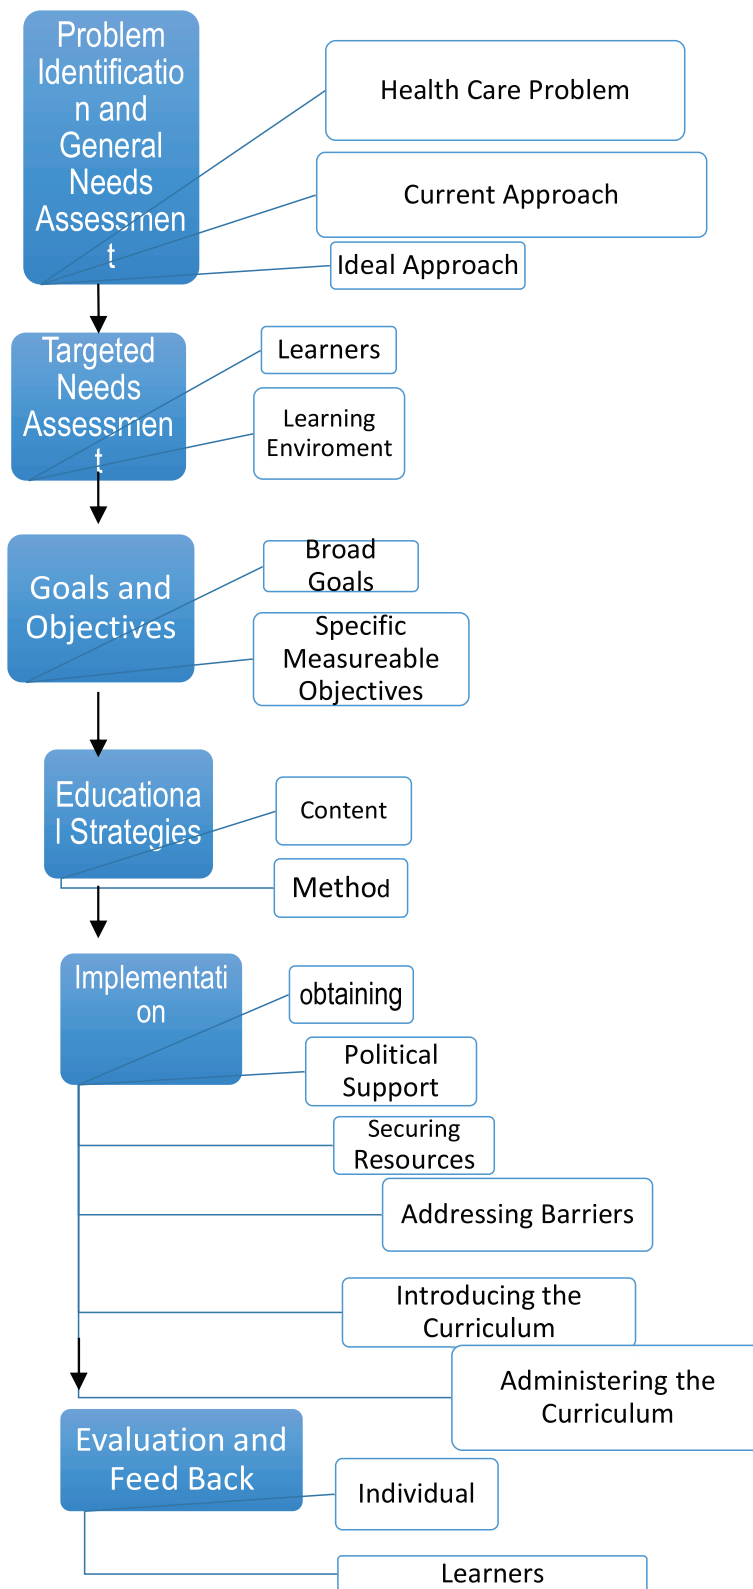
Problem Identification and General Needs Assessment

Health Care Problem

Current Approach

Ideal Approach

Targeted Needs Assessment

Learners

Learning Enviroment

Goals and Objectives

Broad Goals

Specific Measureable Objectives

Educational Strategies

Content

Method

Implementation

obtaining

Political Support

Securing Resources

Addressing Barriers

Introducing the Curriculum

Administering the Curriculum

Evaluation and Feed Back

Individual

Learners